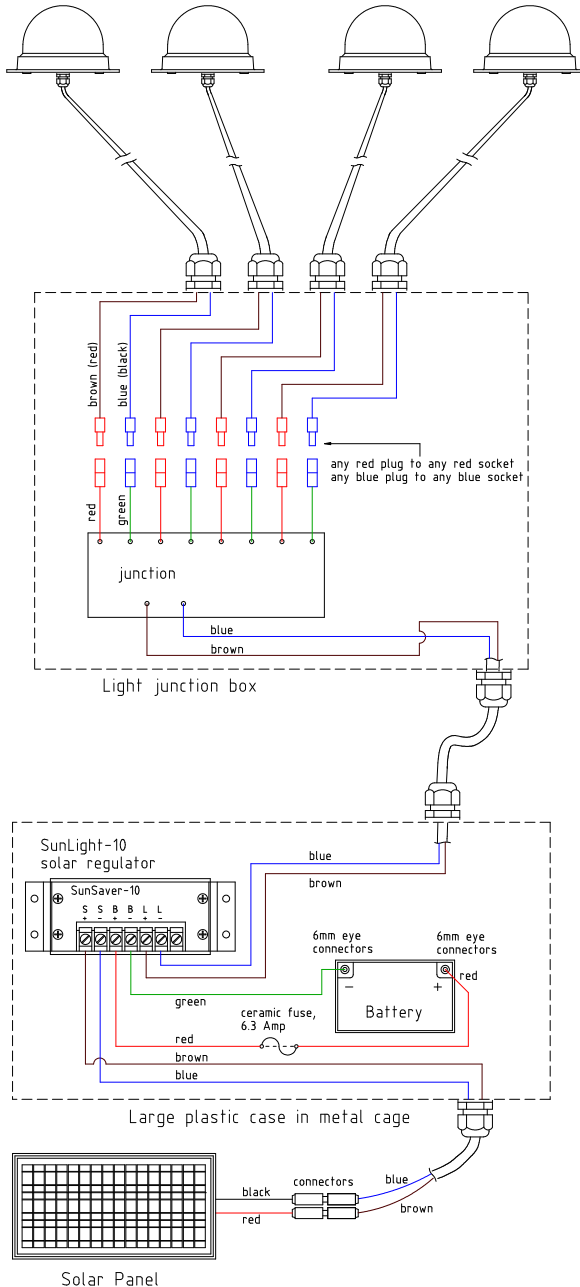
brown (red)
blue (black)

any red plug to any red socket
any blue plug to any blue socket

red
green

junction

blue
brown

Light junction box

SunLight-10
solar regulator

blue
brown

SunSaver-10

S S B B L L
+ − + − + −

6mm eye
connectors

6mm eye
connectors

red

−
+
Battery

green

ceramic fuse,
6.3 Amp

red
brown
blue

Large plastic case in metal cage

black
connectors
blue
red
brown

Solar Panel